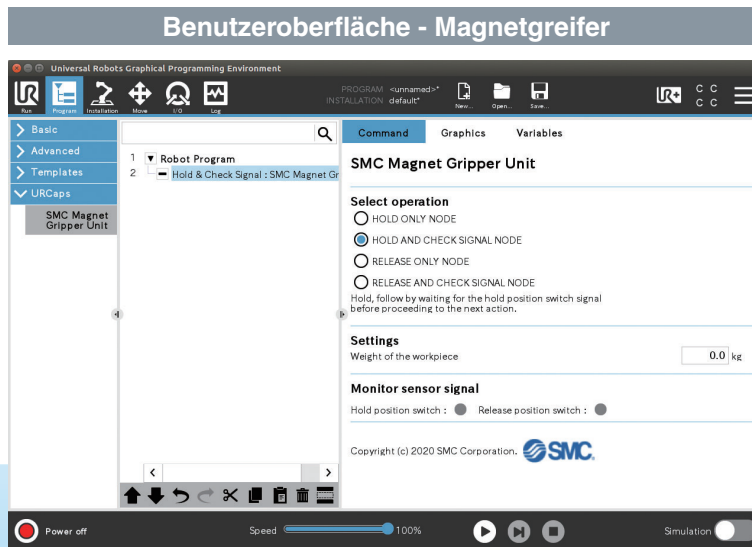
Benutzeroberfläche - Magnetgreifer

Universal Robots Graphical Programming Environment

Run Program Installation Move I/O Log

PROGRAM <unnamed>*
INSTALLATION default*

New... Open... Save...

C C
C C

Basic
Advanced
Templates
URCaps
SMC Magnet Gripper Unit

1 Robot Program
2 Hold & Check Signal : SMC Magnet Gr

Command Graphics Variables

SMC Magnet Gripper Unit

Select operation
HOLD ONLY NODE
HOLD AND CHECK SIGNAL NODE
RELEASE ONLY NODE
RELEASE AND CHECK SIGNAL NODE
Hold, follow by waiting for the hold position switch signal before proceeding to the next action.

Settings
Weight of the workpiece 0.0 kg

Monitor sensor signal
Hold position switch : Release position switch :

Copyright (c) 2020 SMC Corporation. SMC

Power off Speed 100% Simulation